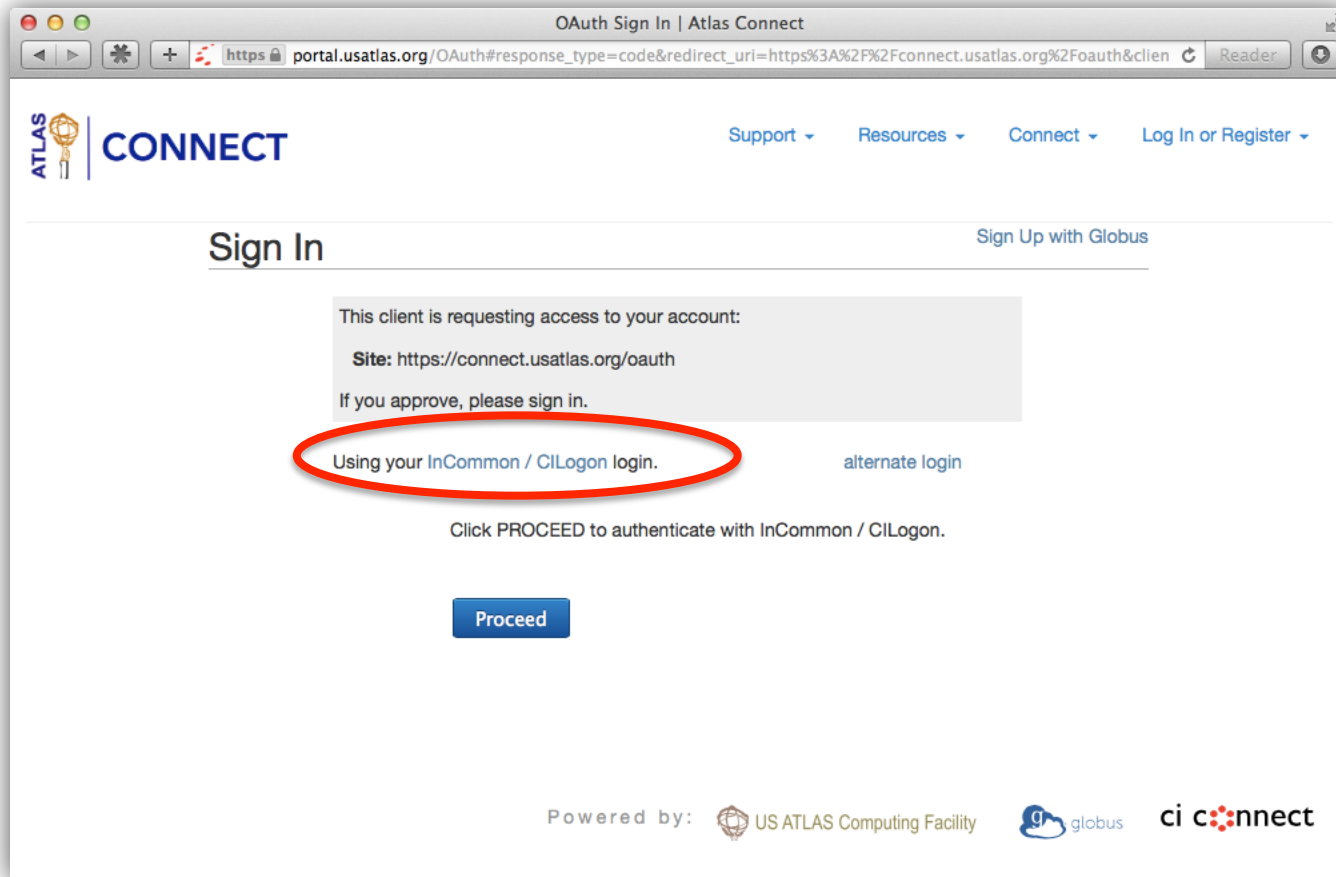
OAuth Sign In | Atlas Connect

https portal.usatlas.org/OAuth#response_type=code&redirect_uri=https%3A%2F%2Fconnect.usatlas.org%2Foauth&clien

Reader

ATLAS CONNECT

Support Resources Connect Log In or Register

Sign In

Sign Up with Globus

This client is requesting access to your account:

Site: https://connect.usatlas.org/oauth

If you approve, please sign in.

Using your InCommon / CILogon login.

alternate login

Click PROCEED to authenticate with InCommon / CILogon.

Proceed

Powered by: US ATLAS Computing Facility globus ci connect